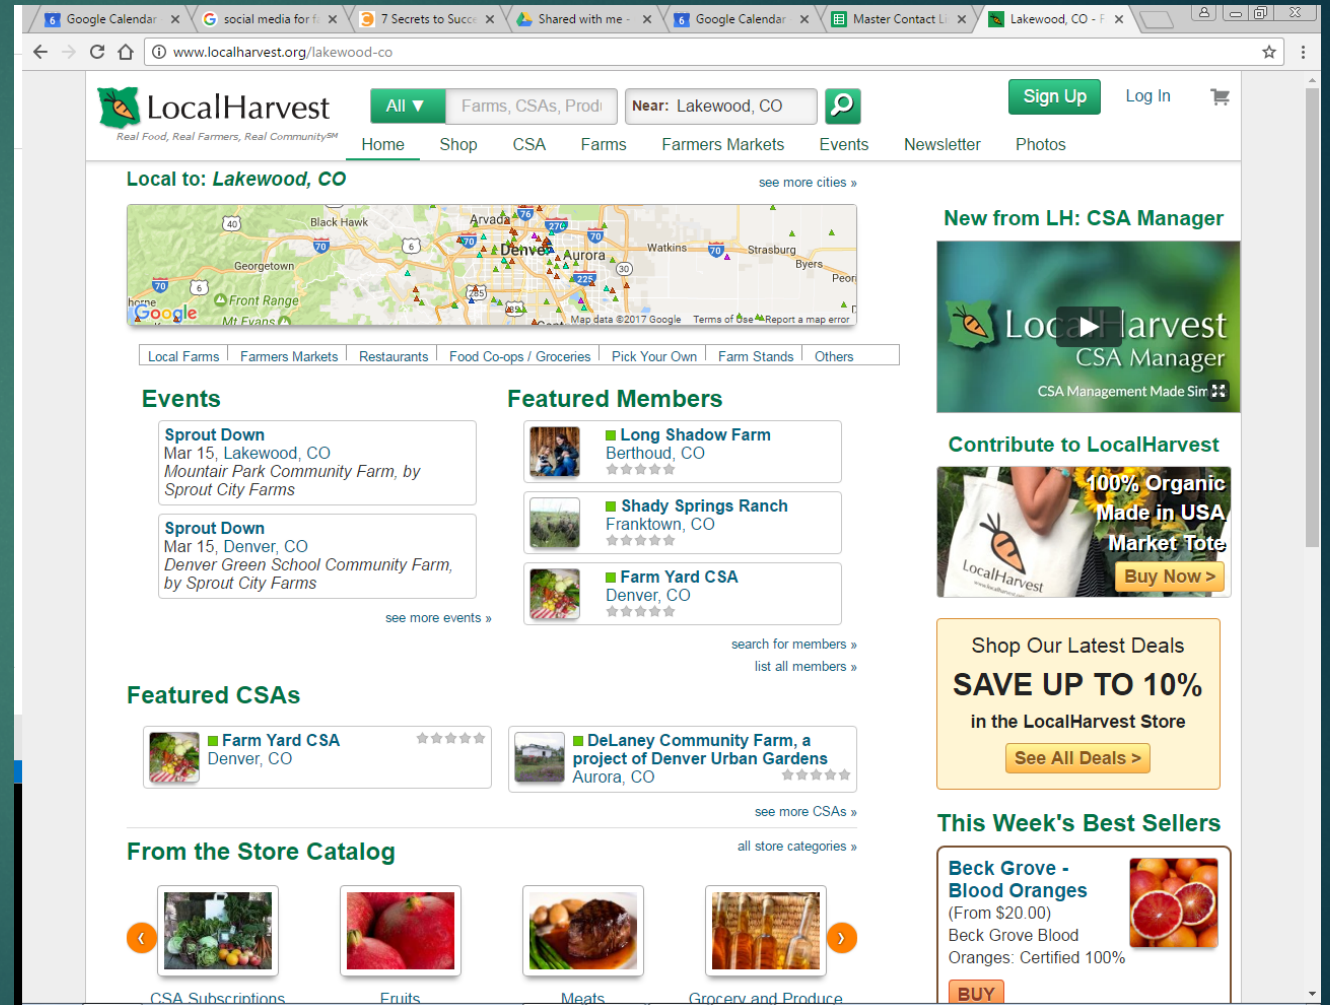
Google Calendar × social media for f × 7 Secrets to Succe × Shared with me - × Google Calendar × Master Contact Li × Lakewood, CO - F ×

www.localharvest.org/lakewood-co

LocalHarvest
Real Food, Real Farmers, Real Community℠

All ▼ Farms, CSAs, Prod Near: Lakewood, CO

Sign Up Log In

Home Shop CSA Farms Farmers Markets Events Newsletter Photos

Local to: Lakewood, CO

see more cities »

Black Hawk Arvada Denver Aurora Watkins Strasburg Byers Georgetown Front Range Mt Evans Google Map data ©2017 Google Terms of Use Report a map error

Local Farms | Farmers Markets | Restaurants | Food Co-ops / Groceries | Pick Your Own | Farm Stands | Others

Events

Sprout Down
Mar 15, Lakewood, CO
Mountain Park Community Farm, by Sprout City Farms

Sprout Down
Mar 15, Denver, CO
Denver Green School Community Farm, by Sprout City Farms

see more events »

Featured Members

Long Shadow Farm
Berthoud, CO

Shady Springs Ranch
Franktown, CO

Farm Yard CSA
Denver, CO

search for members »
list all members »

Featured CSAs

Farm Yard CSA
Denver, CO

DeLaney Community Farm, a project of Denver Urban Gardens
Aurora, CO

see more CSAs »

From the Store Catalog

all store categories »

CSA Subscriptions Fruits Meats Grocery and Produce

New from LH: CSA Manager

LocalHarvest CSA Manager
CSA Management Made Sim

Contribute to LocalHarvest

100% Organic Made in USA Market Tote
Buy Now >

Shop Our Latest Deals
SAVE UP TO 10%
in the LocalHarvest Store
See All Deals >

This Week's Best Sellers

Beck Grove - Blood Oranges
(From $20.00)
Beck Grove Blood Oranges: Certified 100%

BUY